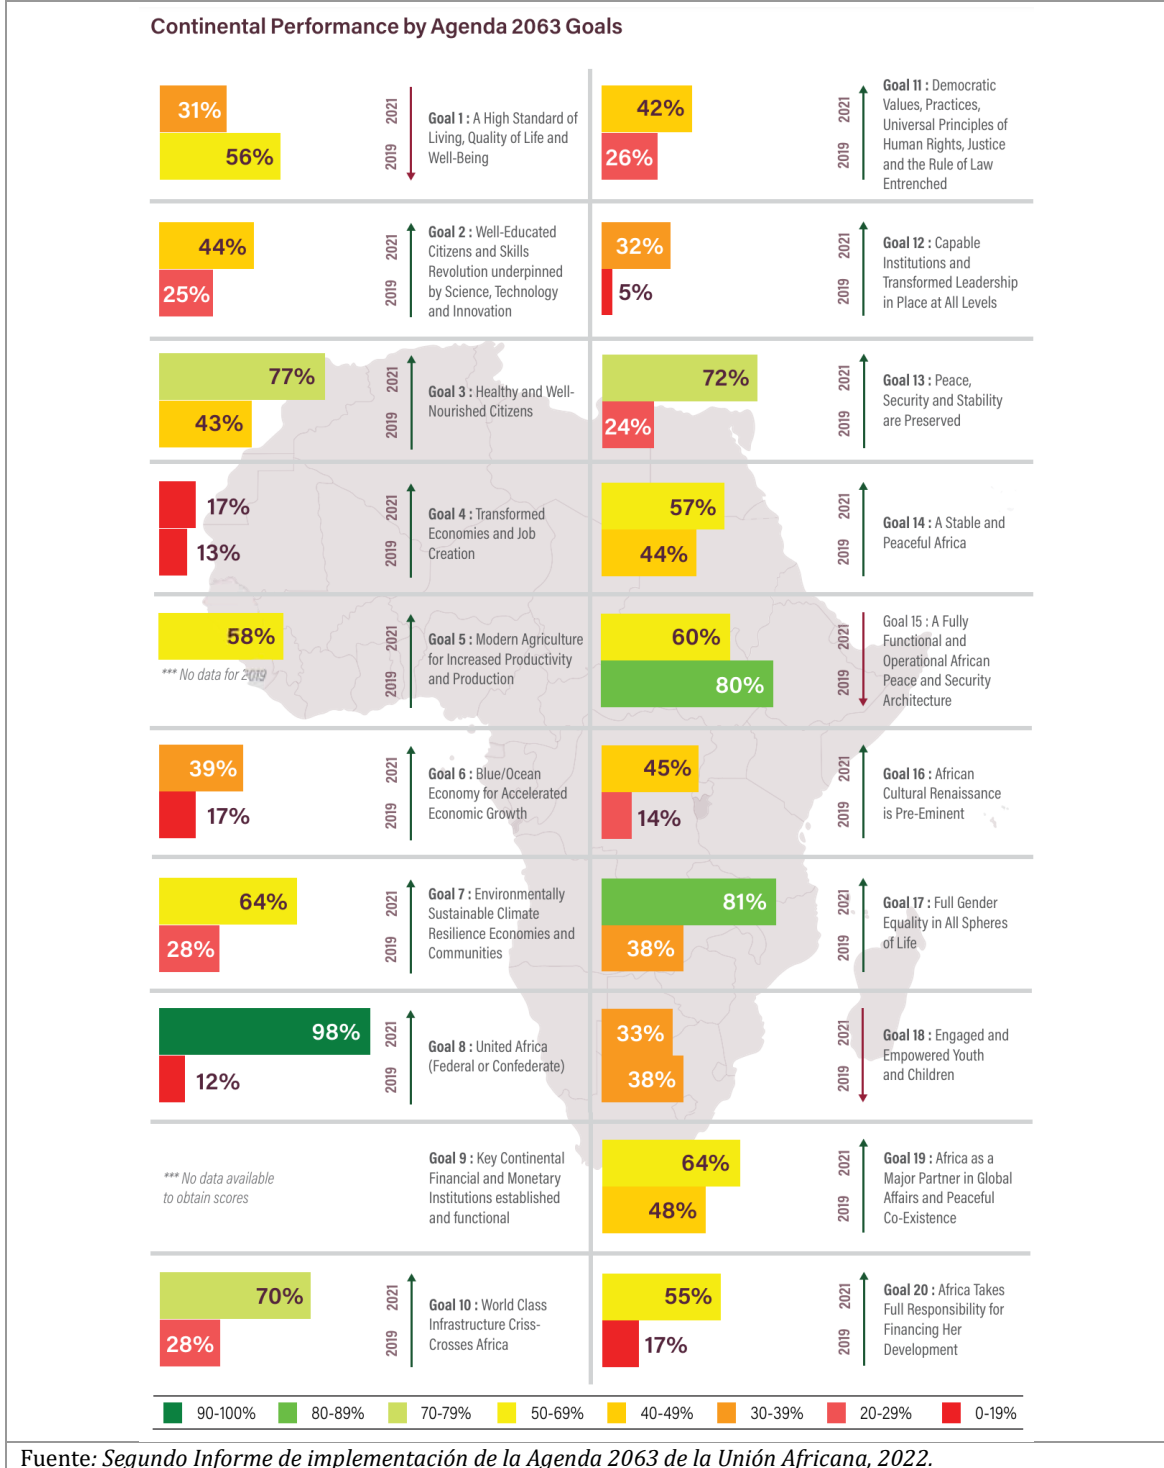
Continental Performance by Agenda 2063 Goals

31%
56%
2021
2019
Goal 1 : A High Standard of Living, Quality of Life and Well-Being

42%
26%
2021
2019
Goal 11 : Democratic Values, Practices, Universal Principles of Human Rights, Justice and the Rule of Law Entrenched

44%
25%
2021
2019
Goal 2 : Well-Educated Citizens and Skills Revolution underpinned by Science, Technology and Innovation

32%
5%
2021
2019
Goal 12 : Capable Institutions and Transformed Leadership in Place at All Levels

77%
43%
2021
2019
Goal 3 : Healthy and Well-Nourished Citizens

72%
24%
2021
2019
Goal 13 : Peace, Security and Stability are Preserved

17%
13%
2021
2019
Goal 4 : Transformed Economies and Job Creation

57%
44%
2021
2019
Goal 14 : A Stable and Peaceful Africa

58%
*** No data for 2019
2021
2019
Goal 5 : Modern Agriculture for Increased Productivity and Production

60%
80%
2021
2019
Goal 15 : A Fully Functional and Operational African Peace and Security Architecture

39%
17%
2021
2019
Goal 6 : Blue/Ocean Economy for Accelerated Economic Growth

45%
14%
2021
2019
Goal 16 : African Cultural Renaissance is Pre-Eminent

64%
28%
2021
2019
Goal 7 : Environmentally Sustainable Climate Resilience Economies and Communities

81%
38%
2021
2019
Goal 17 : Full Gender Equality in All Spheres of Life

98%
12%
2021
2019
Goal 8 : United Africa (Federal or Confederate)

33%
38%
2021
2019
Goal 18 : Engaged and Empowered Youth and Children

*** No data available to obtain scores
Goal 9 : Key Continental Financial and Monetary Institutions established and functional

64%
48%
2021
2019
Goal 19 : Africa as a Major Partner in Global Affairs and Peaceful Co-Existence

70%
28%
2021
2019
Goal 10 : World Class Infrastructure Criss-Crosses Africa

55%
17%
2021
2019
Goal 20 : Africa Takes Full Responsibility for Financing Her Development

90-100% 80-89% 70-79% 50-69% 40-49% 30-39% 20-29% 0-19%

Fuente: Segundo Informe de implementación de la Agenda 2063 de la Unión Africana, 2022.